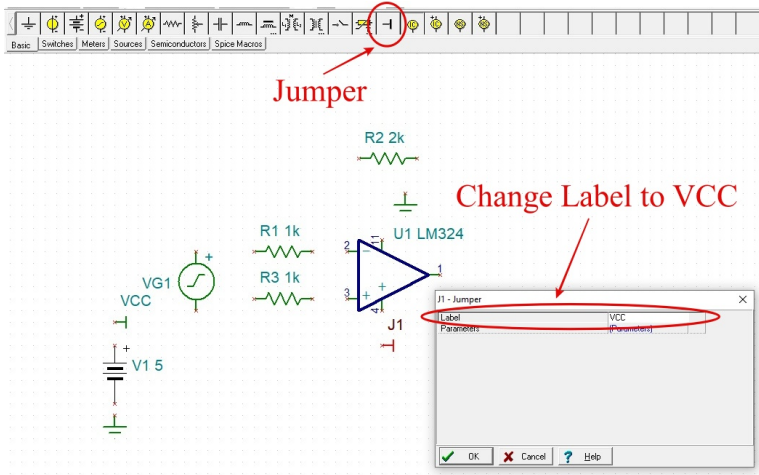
Basic Switches Meters Sources Semiconductors Spice Macros

Jumper

R2 2k

Change Label to VCC

R1 1k

U1 LM324

VG1

R3 1k

VCC

J1

V1 5

2

3

1

11

4

+

J1 - Jumper

| Label | VCC |
|---|---|
| Parameters | (Parameters) |

OK Cancel Help